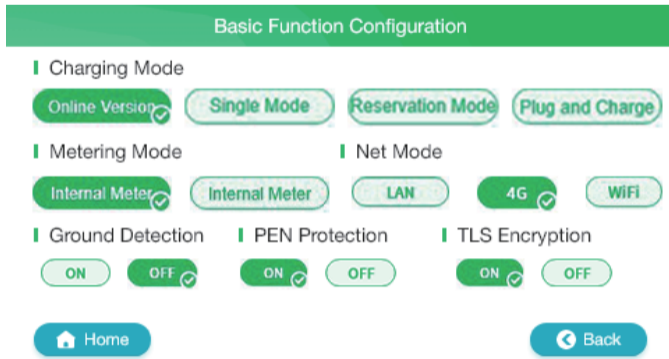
Basic Function Configuration

Charging Mode

Online Version Single Mode Reservation Mode Plug and Charge

Metering Mode

Internal Meter Internal Meter

Net Mode

LAN 4G WiFi

Ground Detection

ON OFF

PEN Protection

ON OFF

TLS Encryption

ON OFF

Home

Back